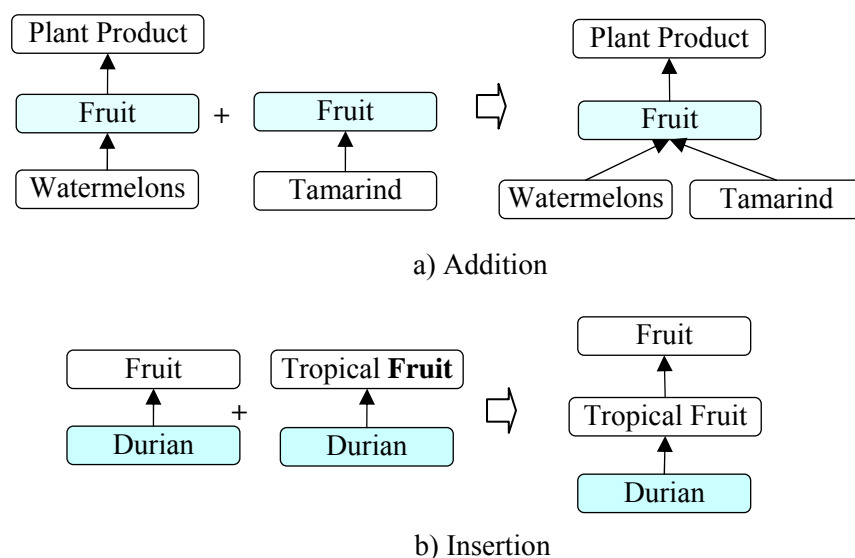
Plant Product

Fruit

Watermelons

+

Fruit

Tamarind

Plant Product

Fruit

Watermelons

Tamarind

a) Addition

Fruit

Durian

+

Tropical **Fruit**

Durian

Fruit

Tropical Fruit

Durian

b) Insertion